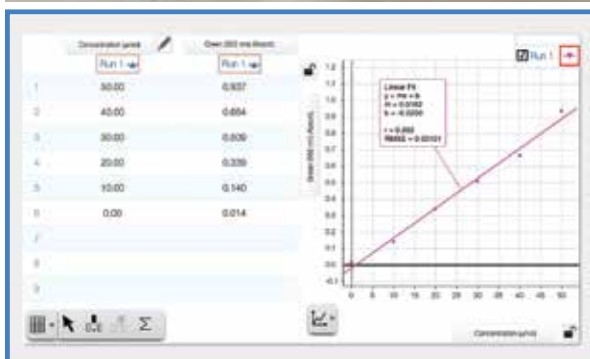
Concentration (µmol)

Green (565 nm) (Absorb)

Run 1

Run 1

| | | |
|---|---|---|
| 1 | 50.00 | 0.937 |
| 2 | 40.00 | 0.664 |
| 3 | 30.00 | 0.509 |
| 4 | 20.00 | 0.339 |
| 5 | 10.00 | 0.140 |
| 6 | 0.00 | 0.014 |
| 7 | | |
| 8 | | |
| 9 | | |

Σ

Run 1

Linear Fit
y = mx + b
m = 0.0182
b = -0.0200

r = 0.993
RMSE = 0.00101

Green (565 nm) (Absorb)

1.2
1.1
1.0
0.9
0.8
0.7
0.6
0.5
0.4
0.3
0.2
0.1
0.0
-0.1

0 5 10 15 20 25 30 35 40 45 50

Concentration (µmol)